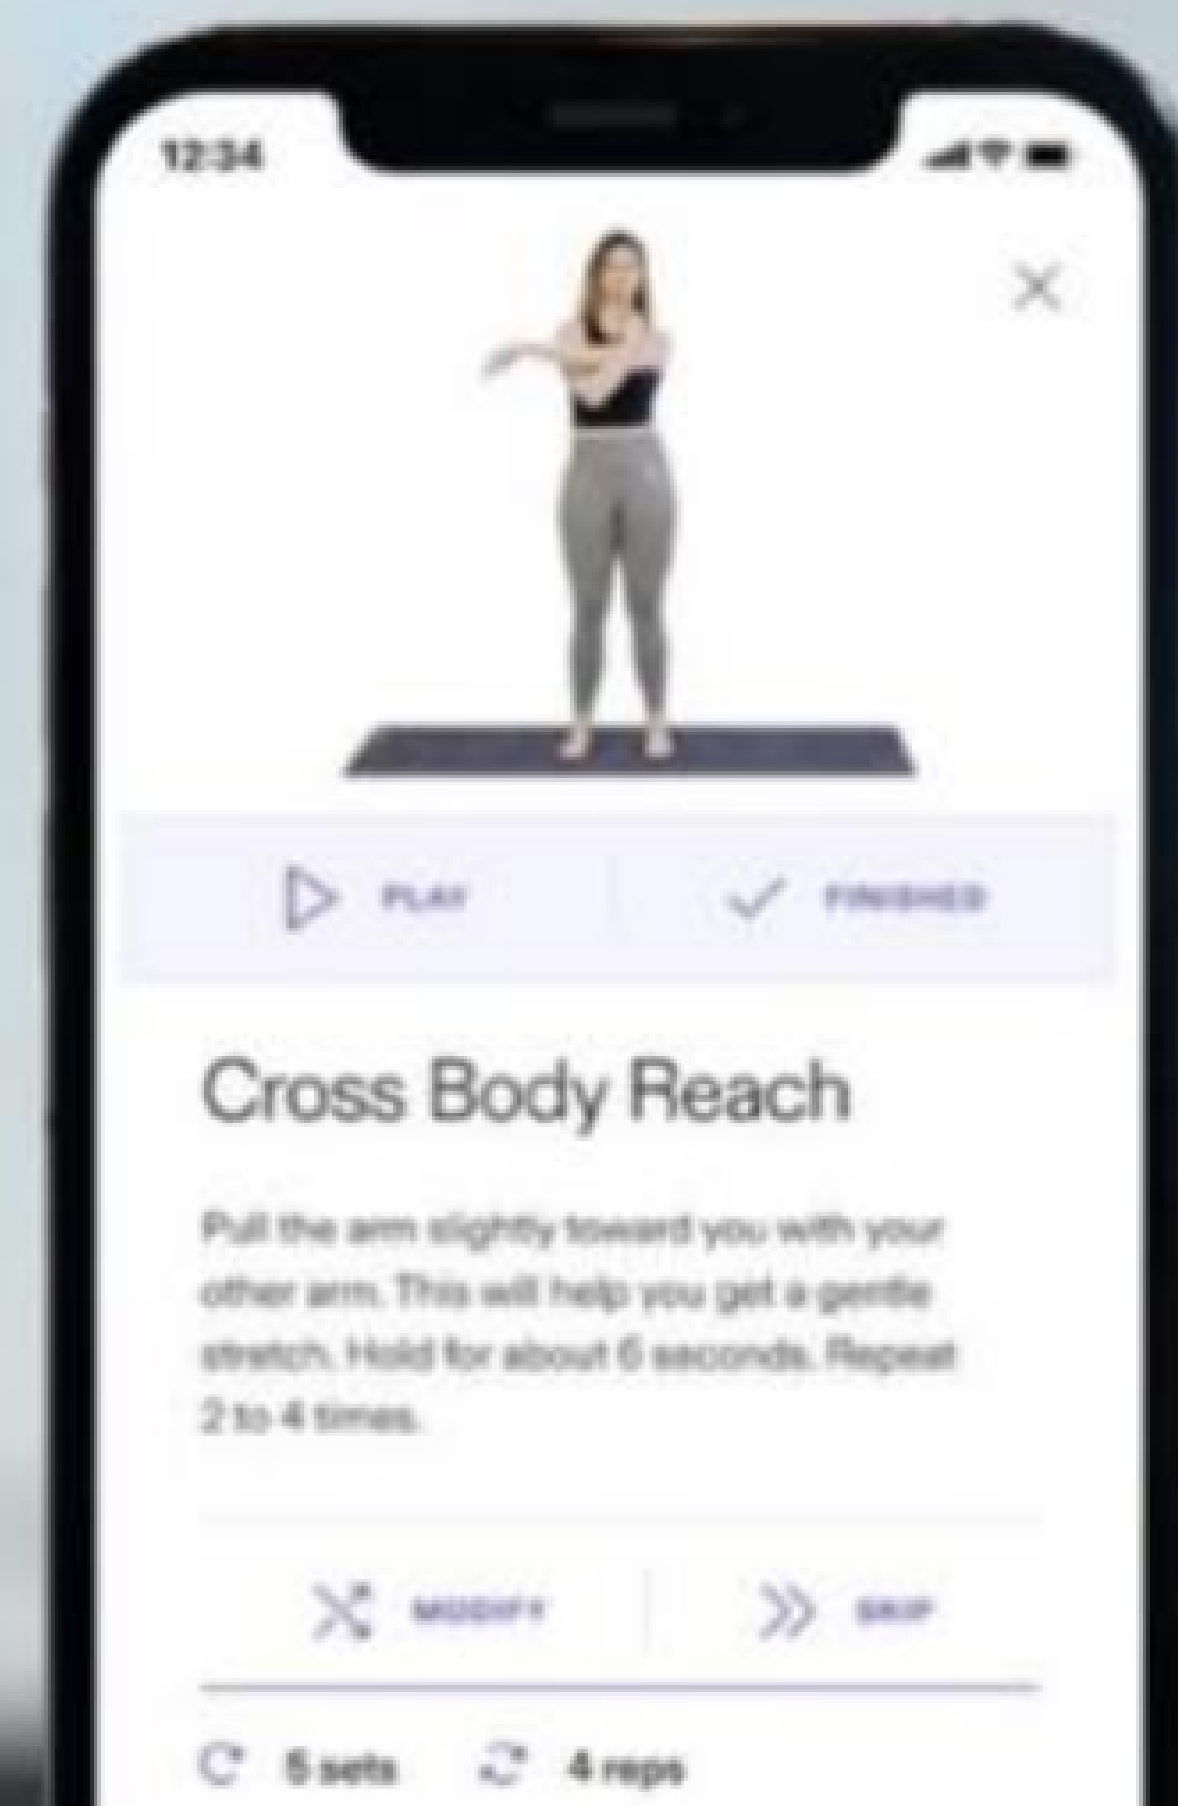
12:34

PLAY

FINISHED

Cross Body Reach

Pull the arm slightly toward you with your other arm. This will help you get a gentle stretch. Hold for about 6 seconds. Repeat 2 to 4 times.

MODIFY

SKIP

5 sets 4 reps